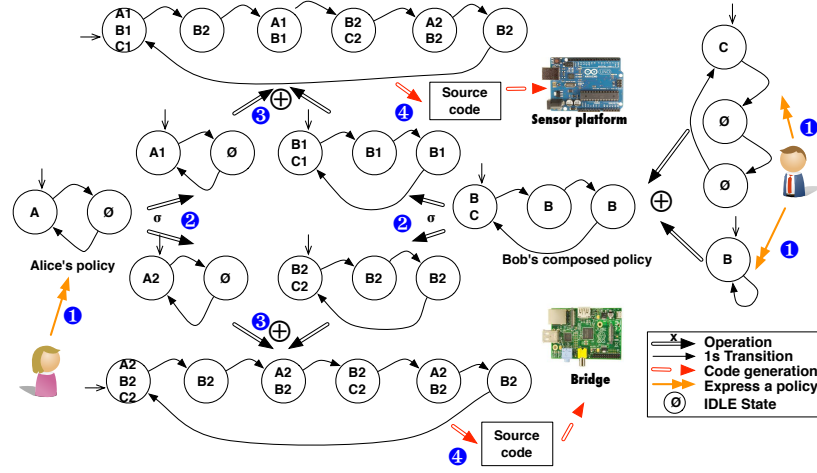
A1
B1
C1

B2

A1
B1

B2
C2

A2
B2

B2

3 ⊕

4 Source code

Sensor platform

C

Ø

Ø

1

A1

Ø

B1
C1

B1

B1

A

Ø

σ 2

2 σ

B
C

B

B

⊕

Alice's policy

A2

Ø

B2
C2

B2

B2

Bob's composed policy

B

1

1

3 ⊕

Bridge

A2
B2
C2

B2

A2
B2

B2
C2

A2
B2

B2

4 Source code

x Operation
1s Transition
Code generation
Express a policy
Ø IDLE State